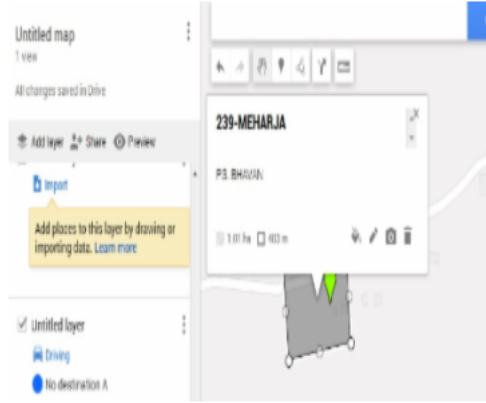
Untitled map
1 view

All changes saved in Drive

Add layer Share Preview

Import

Add places to this layer by drawing or importing data. Learn more

Untitled layer

Driving

No destination A

239-MEHARJA

P.S. BHAVAN

1.01 ha 403 m